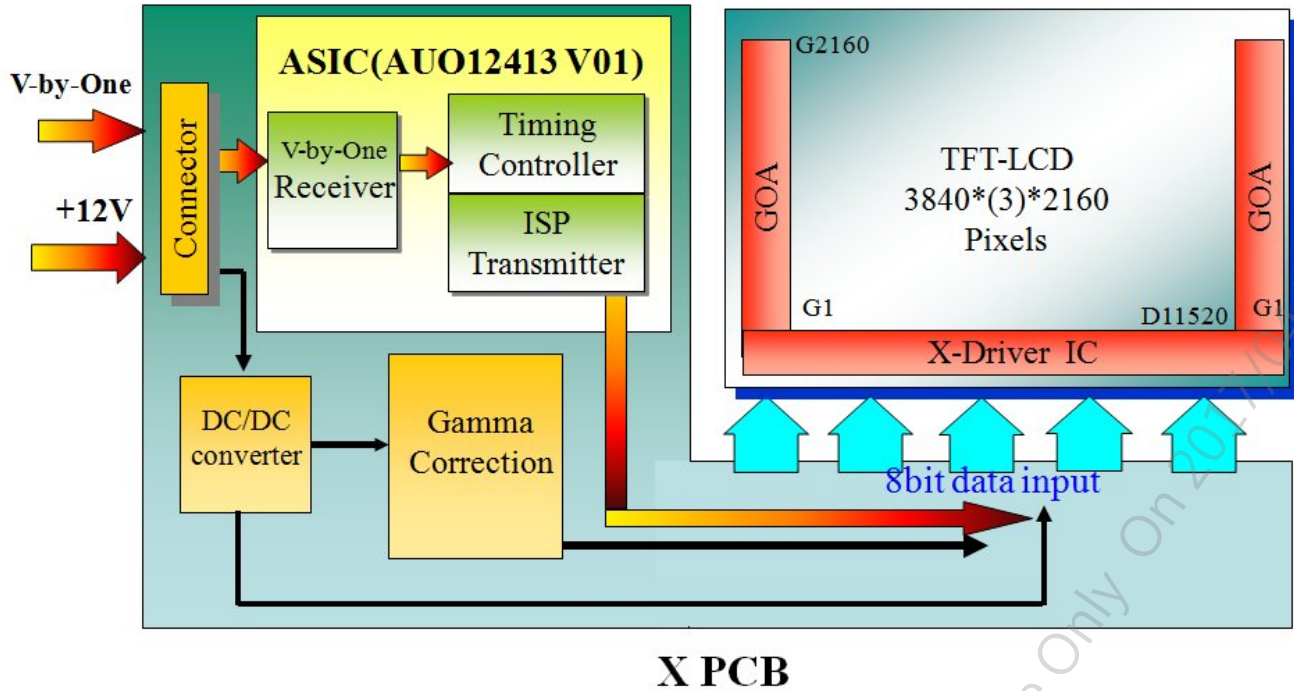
V-by-One

+12V

Connector

ASIC(AUO12413 V01)

V-by-One Receiver

Timing Controller

ISP Transmitter

G2160

GOA

TFT-LCD 3840*(3)*2160 Pixels

GOA

G1

D11520

G1

X-Driver IC

DC/DC converter

Gamma Correction

8bit data input

X PCB

Only On 201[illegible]